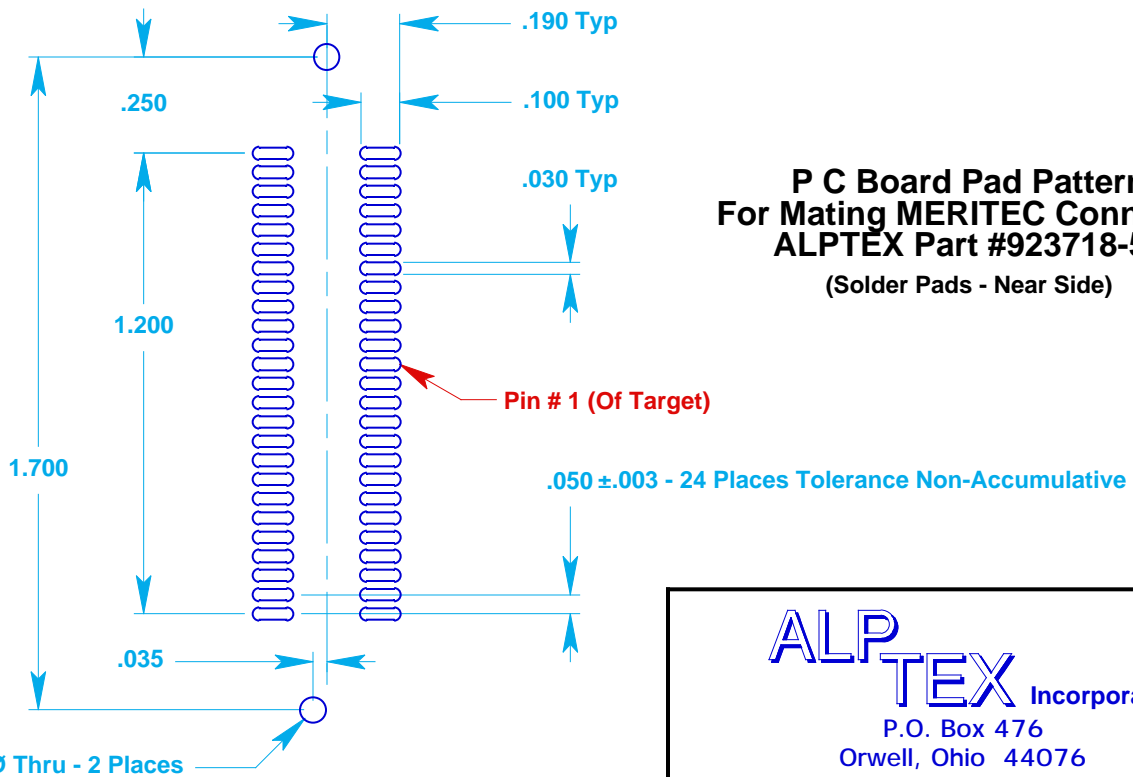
.190 Typ

.250

.100 Typ

.030 Typ

P C Board Pad Pattern
For Mating MERITEC Conn
ALPTEX Part #923718-5

(Solder Pads - Near Side)

1.200

Pin # 1 (Of Target)

1.700

.050 ±.003 - 24 Places Tolerance Non-Accumulative

.035

ALP TEX Incorpora

P.O. Box 476
Orwell, Ohio 44076

Ø Thru - 2 Places